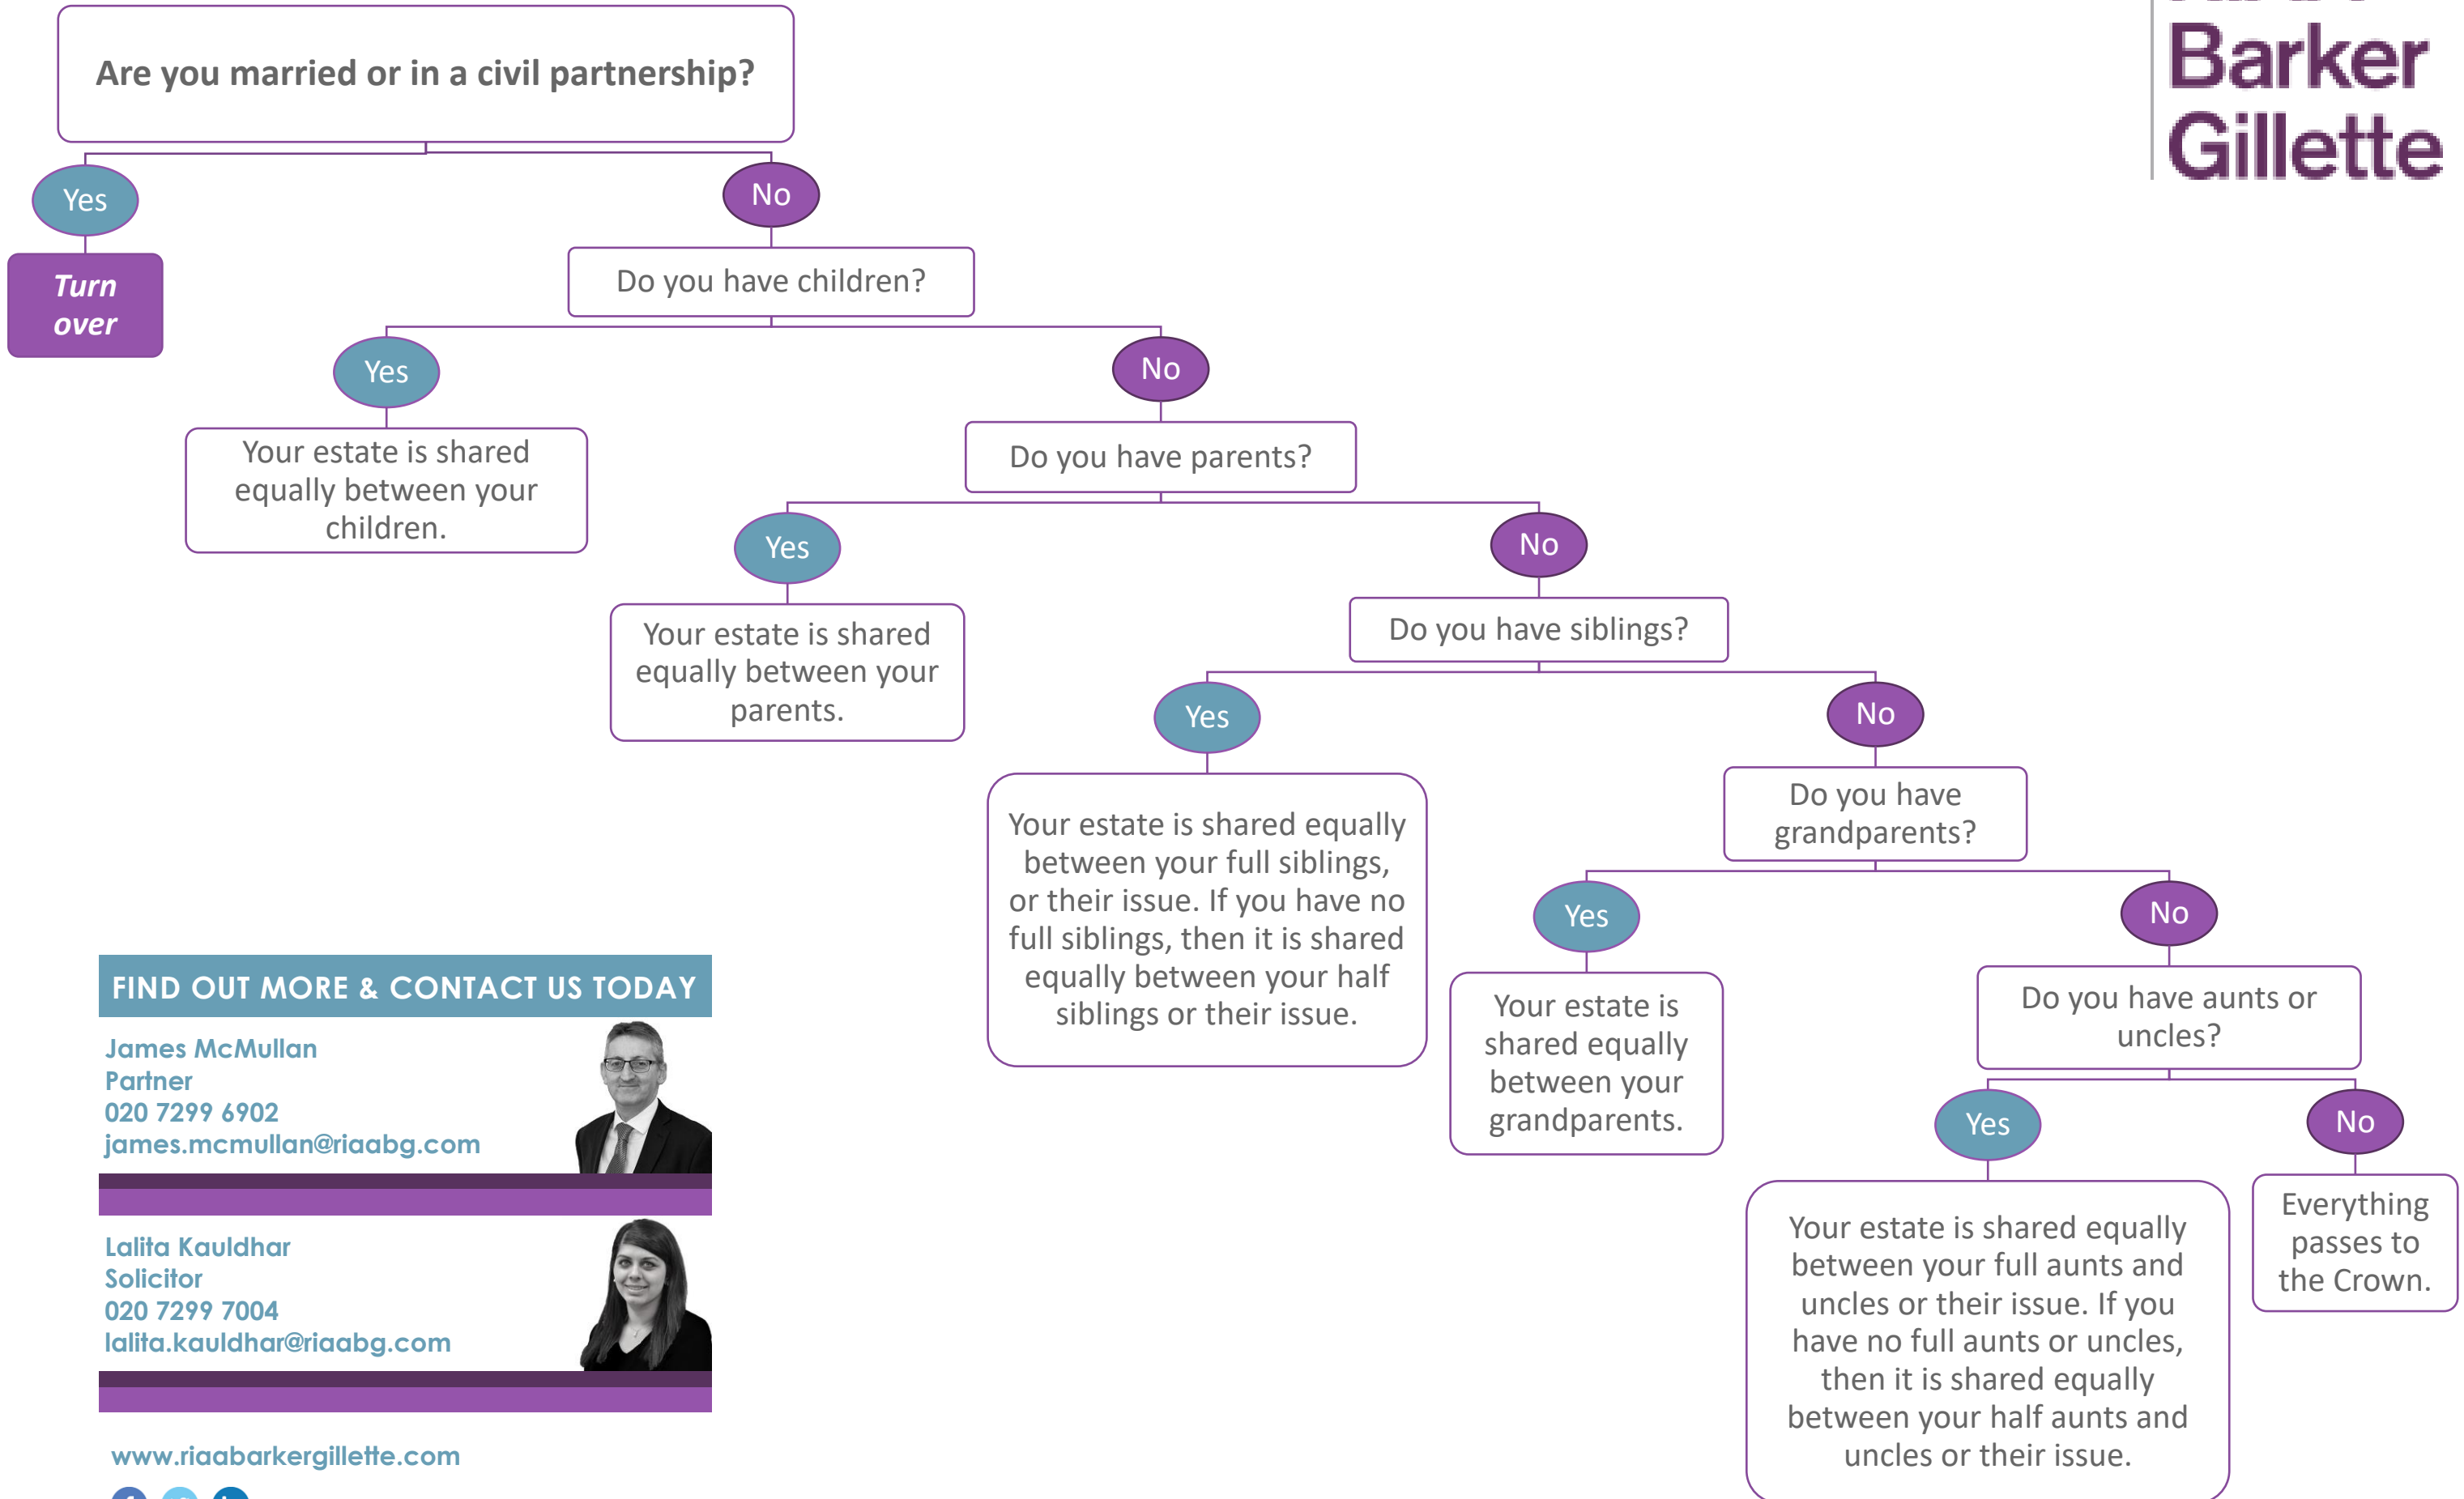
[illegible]
Barker
Gillette

Are you married or in a civil partnership?

Yes

Turn over

No

Do you have children?

Yes

Your estate is shared equally between your children.

No

Do you have parents?

Yes

Your estate is shared equally between your parents.

No

Do you have siblings?

Yes

Your estate is shared equally between your full siblings, or their issue. If you have no full siblings, then it is shared equally between your half siblings or their issue.

No

Do you have grandparents?

Yes

Your estate is shared equally between your grandparents.

No

Do you have aunts or uncles?

Yes

Your estate is shared equally between your full aunts and uncles or their issue. If you have no full aunts or uncles, then it is shared equally between your half aunts and uncles or their issue.

No

Everything passes to the Crown.

FIND OUT MORE & CONTACT US TODAY

James McMullan
Partner
020 7299 6902
james.mcmullan@riaabg.com

Lalita Kauldhar
Solicitor
020 7299 7004
lalita.kauldhar@riaabg.com

www.riaabarkergillette.com